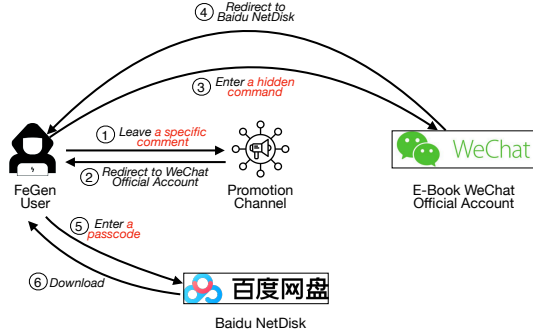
④ Redirect to Baidu NetDisk

③ Enter a hidden command

① Leave a specific comment

② Redirect to WeChat Official Account

FeGen User

Promotion Channel

WeChat

E-Book WeChat Official Account

⑤ Enter a passcode

⑥ Download

百度网盘

Baidu NetDisk